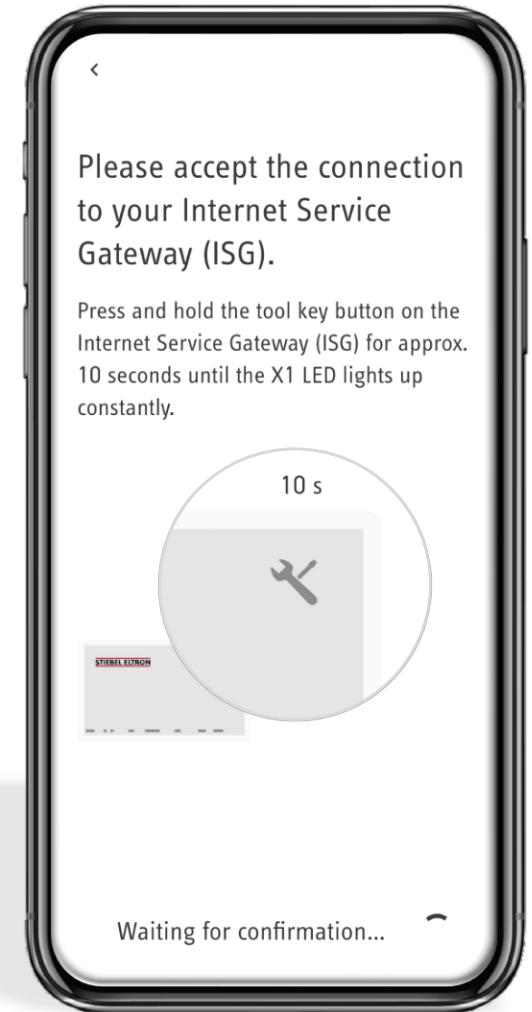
‹

Please accept the connection to your Internet Service Gateway (ISG).

Press and hold the tool key button on the Internet Service Gateway (ISG) for approx. 10 seconds until the X1 LED lights up constantly.

10 s

STIEBEL ELTRON

Waiting for confirmation...